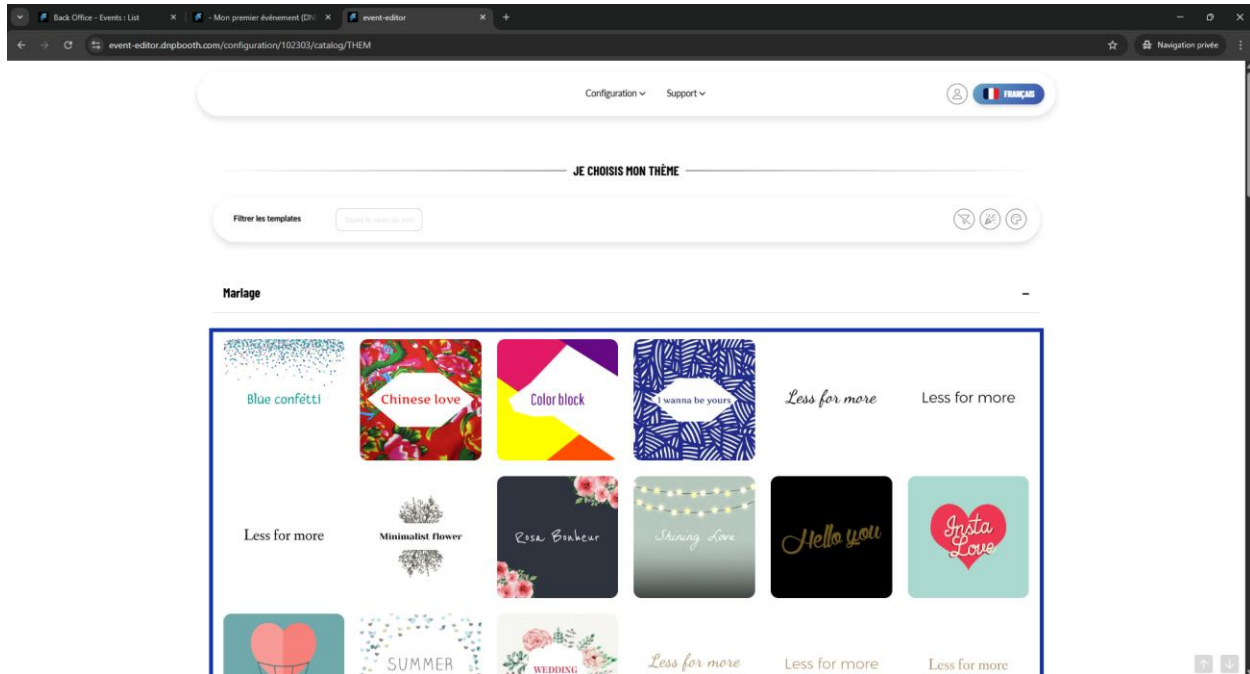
Back Office - Events : List
- Mon premier évènement (DN
event-editor
event-editor.dnpbooth.com/configuration/102303/catalog/THEM
Navigation privée

Configuration Support
FRANÇAIS

JE CHOISIS MON THÈME

Filtrer les templates
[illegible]

Mariage
–

Blue confetti
Chinese love
Color block
I wanna be yours
Less for more
Less for more

Less for more
Minimalist flower
Rosa Bonheur
Shining Love
Hello you
Insta Love

SUMMER
WEDDING
Less for more
Less for more
Less for more